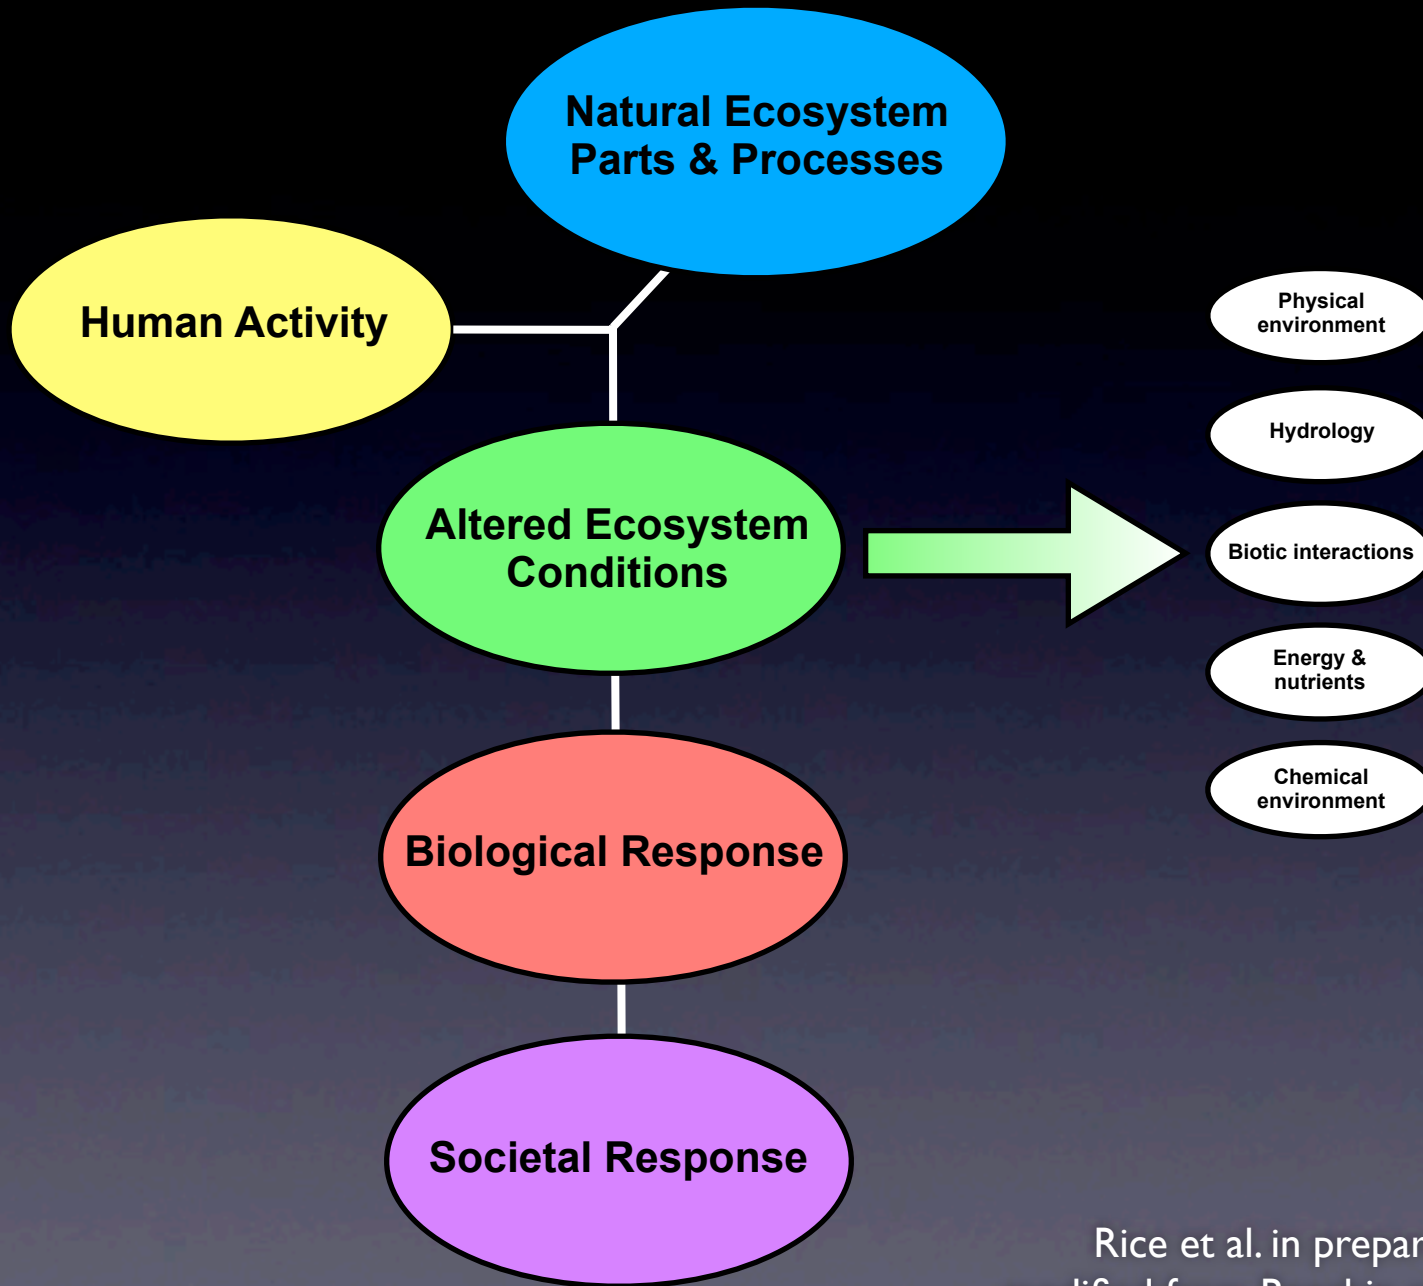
Natural Ecosystem Parts & Processes

Human Activity

Altered Ecosystem Conditions

Biological Response

Societal Response

Physical environment

Hydrology

Biotic interactions

Energy & nutrients

Chemical environment

Rice et al. in prepar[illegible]

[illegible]